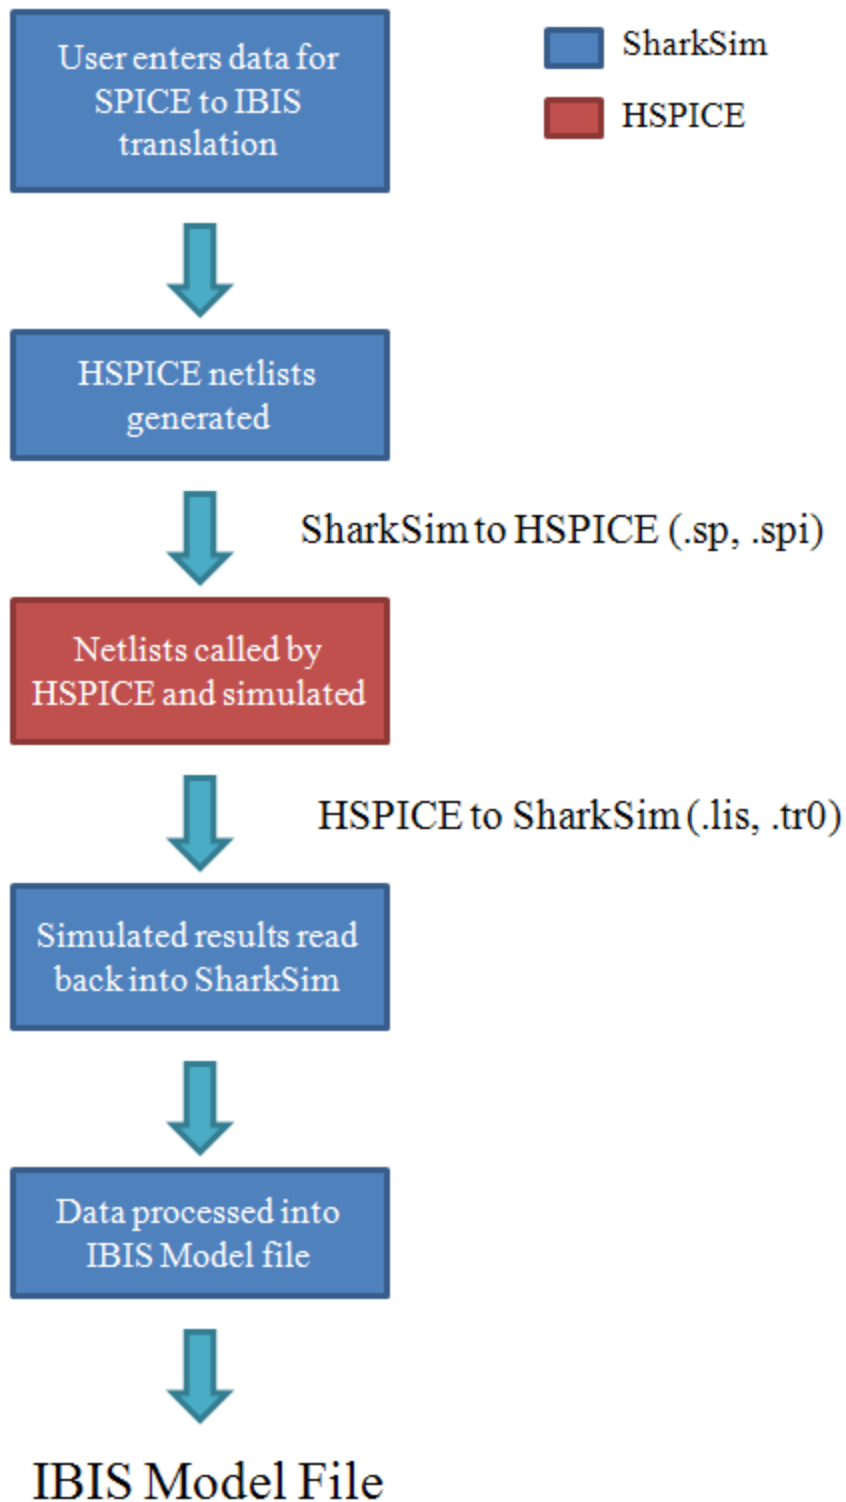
User enters data for SPICE to IBIS translation

SharkSim

HSPICE

HSPICE netlists generated

SharkSim to HSPICE (.sp, .spi)

Netlists called by HSPICE and simulated

HSPICE to SharkSim (.lis, .tr0)

Simulated results read back into SharkSim

Data processed into IBIS Model file

IBIS Model File